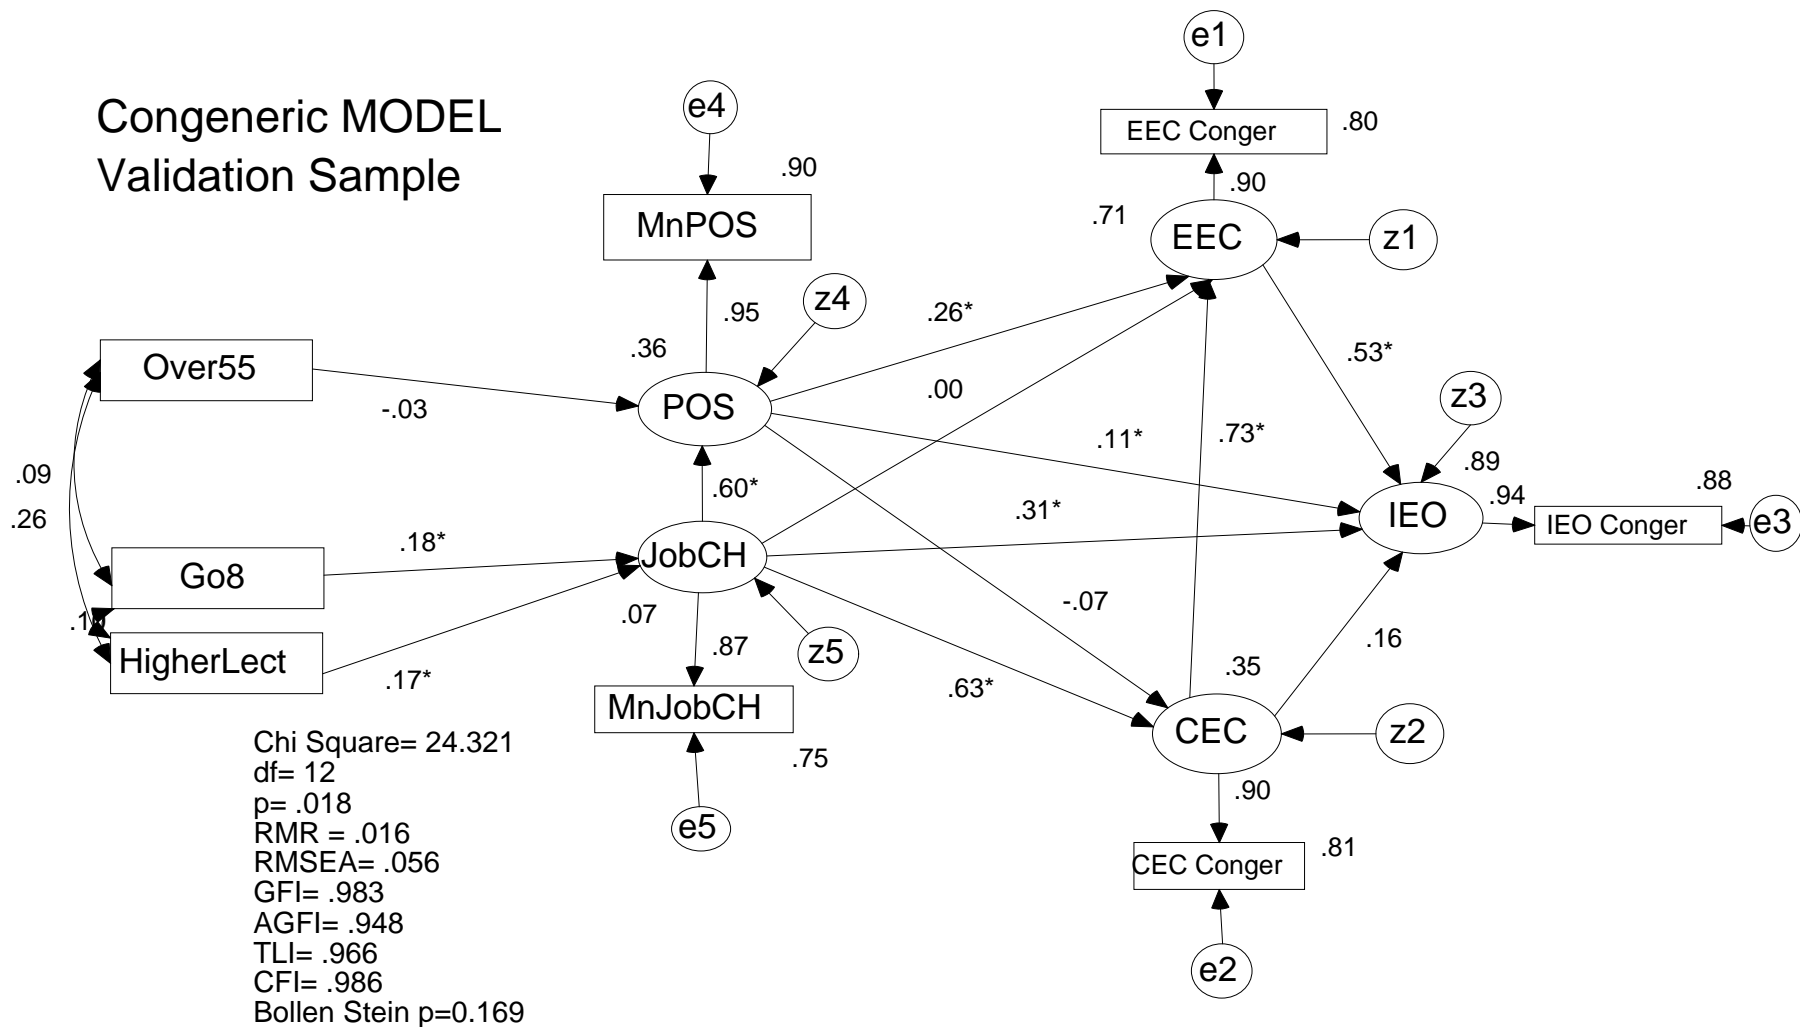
Congeneric MODEL
Validation Sample

e1
EEC Conger
.80
.90
e4
.90
MnPOS
.71
EEC
z1
.95
z4
.26*
.36
.53*
Over55
POS
.00
-.03
z3
.11*
.73*
.09
.89
.88
.60*
.94
.26
.31*
IEO
IEO Conger
e3
.18*
JobCH
Go8
-.07
.07
.1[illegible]
.87
z5
.16
HigherLect
.35
.17*
.63*
MnJobCH
CEC
z2
Chi Square= 24.321
df= 12
p= .018
RMR = .016
RMSEA= .056
GFI= .983
AGFI= .948
TLI= .966
CFI= .986
Bollen Stein p=0.169
.75
.90
e5
.81
CEC Conger
e2